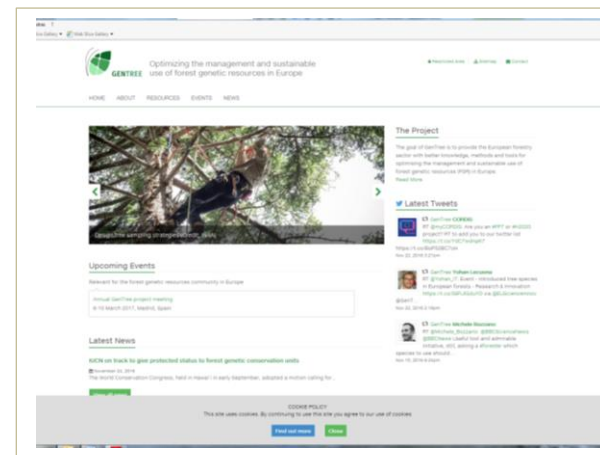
GENTREE

Optimizing the management and sustainable use of forest genetic resources in Europe

Restricted Area | Sitemap | Contact

HOME ABOUT RESOURCES EVENTS NEWS

Genetic sampling strategies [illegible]

The Project

The goal of GenTree is to provide the European forestry sector with better knowledge, methods and tools for optimizing the management and sustainable use of forest genetic resources (FGR) in Europe.
Read More

Latest Tweets

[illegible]

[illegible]

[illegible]

Upcoming Events

Relevant for the forest genetic resources community in Europe

Annual GenTree project meeting
6-10 March 2017, Madrid, Spain

Latest News

IUCN on track to give protected status to forest genetic conservation units

November 03, 2016
The World Conservation Congress, held in Hawai'i in early September, adopted a motion calling for...

COOKIE POLICY
This site uses cookies. By continuing to use this site you agree to our use of cookies.

Find out more   Close